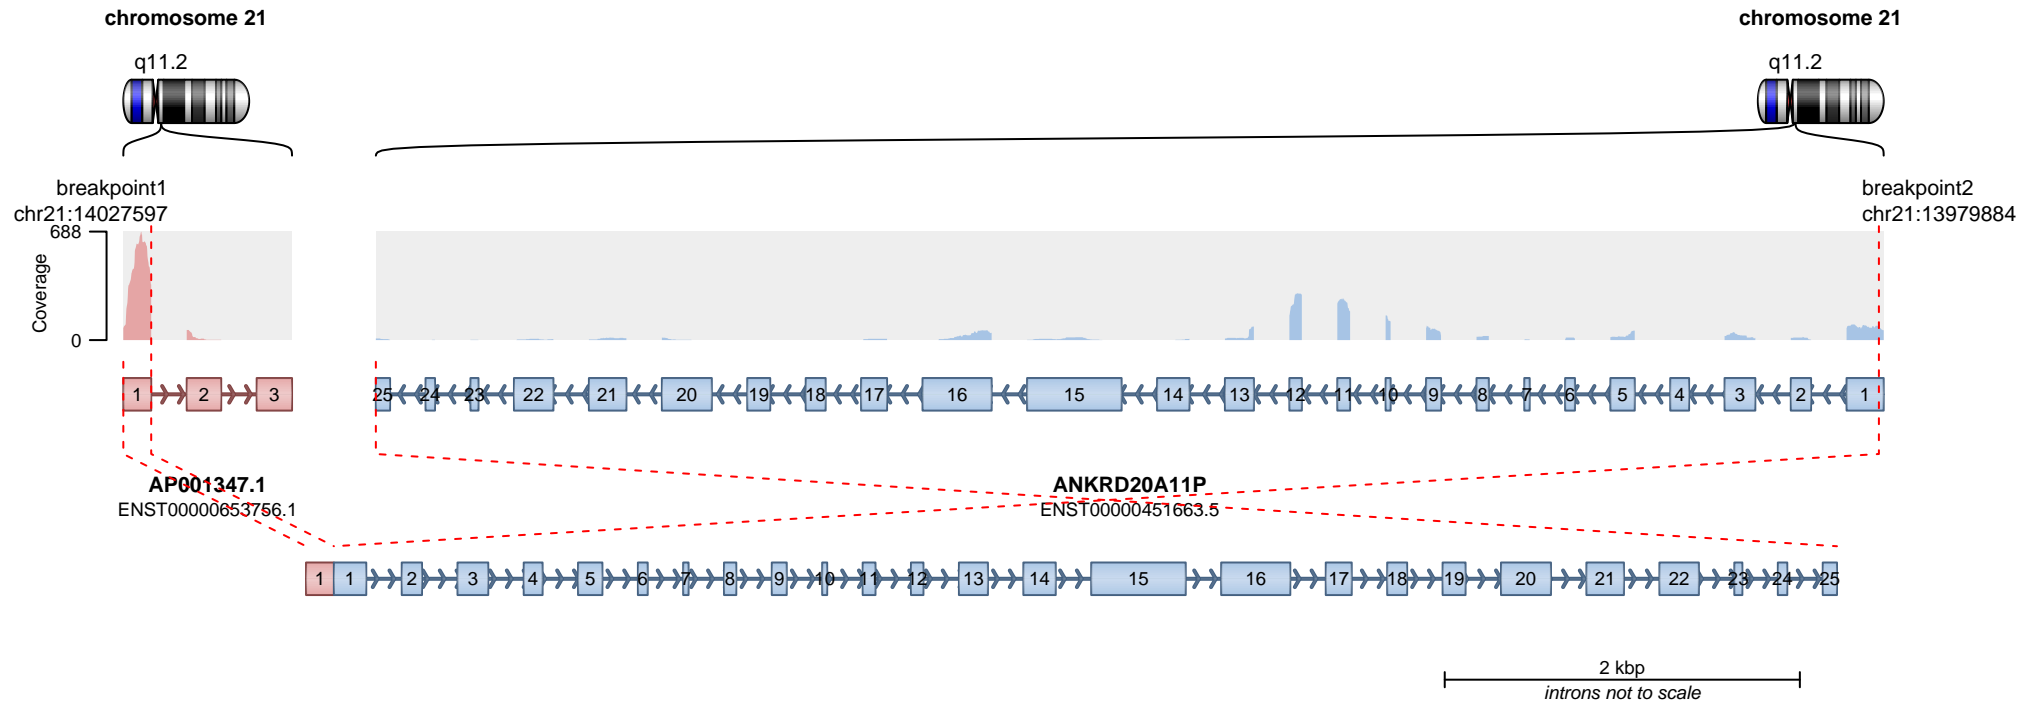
chromosome 21

q11.2

chromosome 21

q11.2

breakpoint1
chr21:14027597

breakpoint2
chr21:13979884

688

Coverage

0

1 2 3

25 24 23 22 21 20 19 18 17 16 15 14 13 12 11 10 9 8 7 6 5 4 3 2 1

AP001347.1
ENST00000653756.1

ANKRD20A11P
ENST00000451663.5

1 1 2 3 4 5 6 7 8 9 10 11 12 13 14 15 16 17 18 19 20 21 22 23 24 25

2 kbp
introns not to scale